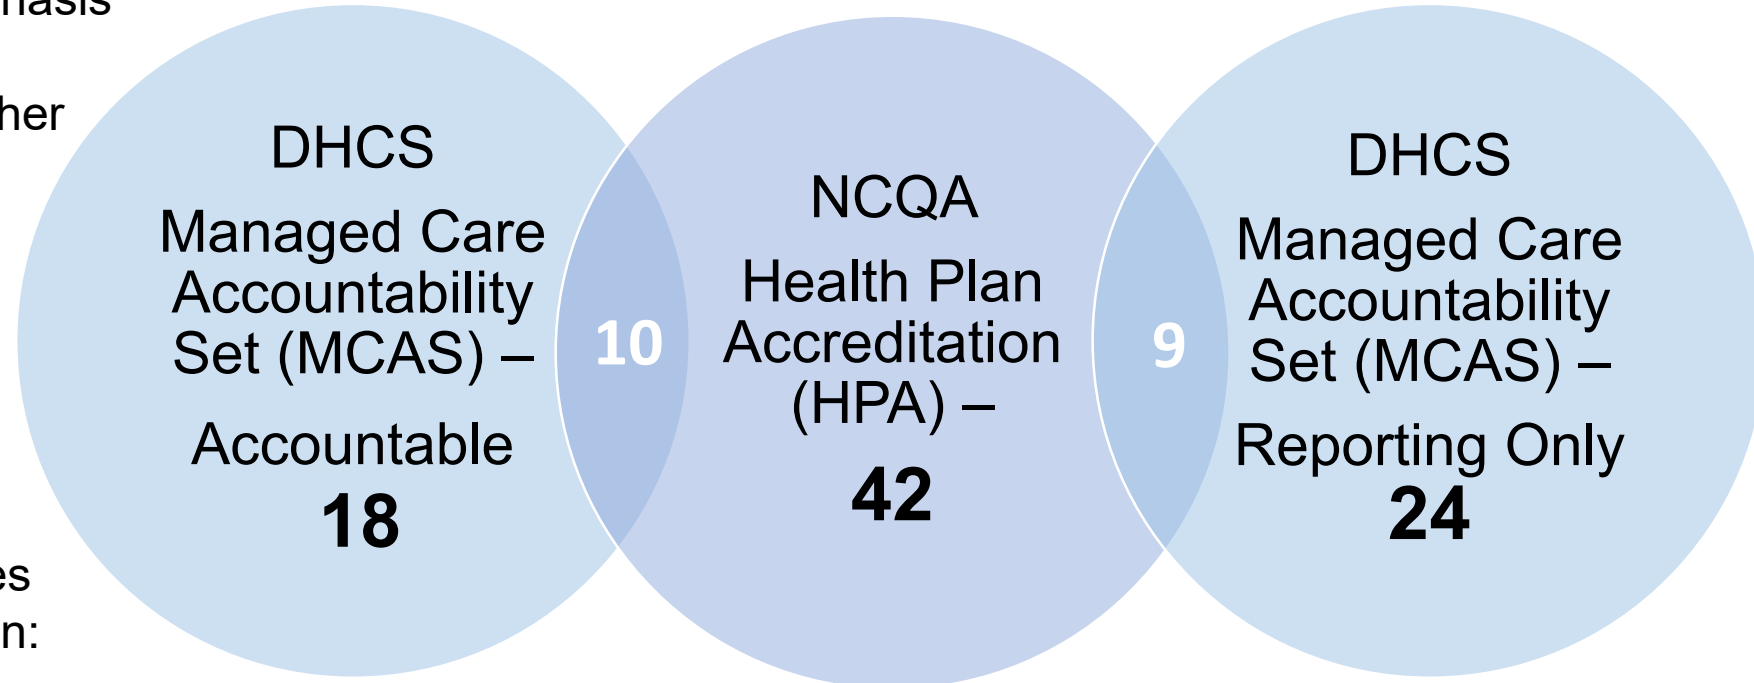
hasis

her

es

n:

DHCS

Managed Care Accountability Set (MCAS) –

Accountable

18

10

NCQA

Health Plan Accreditation (HPA) –

42

9

DHCS

Managed Care Accountability Set (MCAS) –

Reporting Only

24